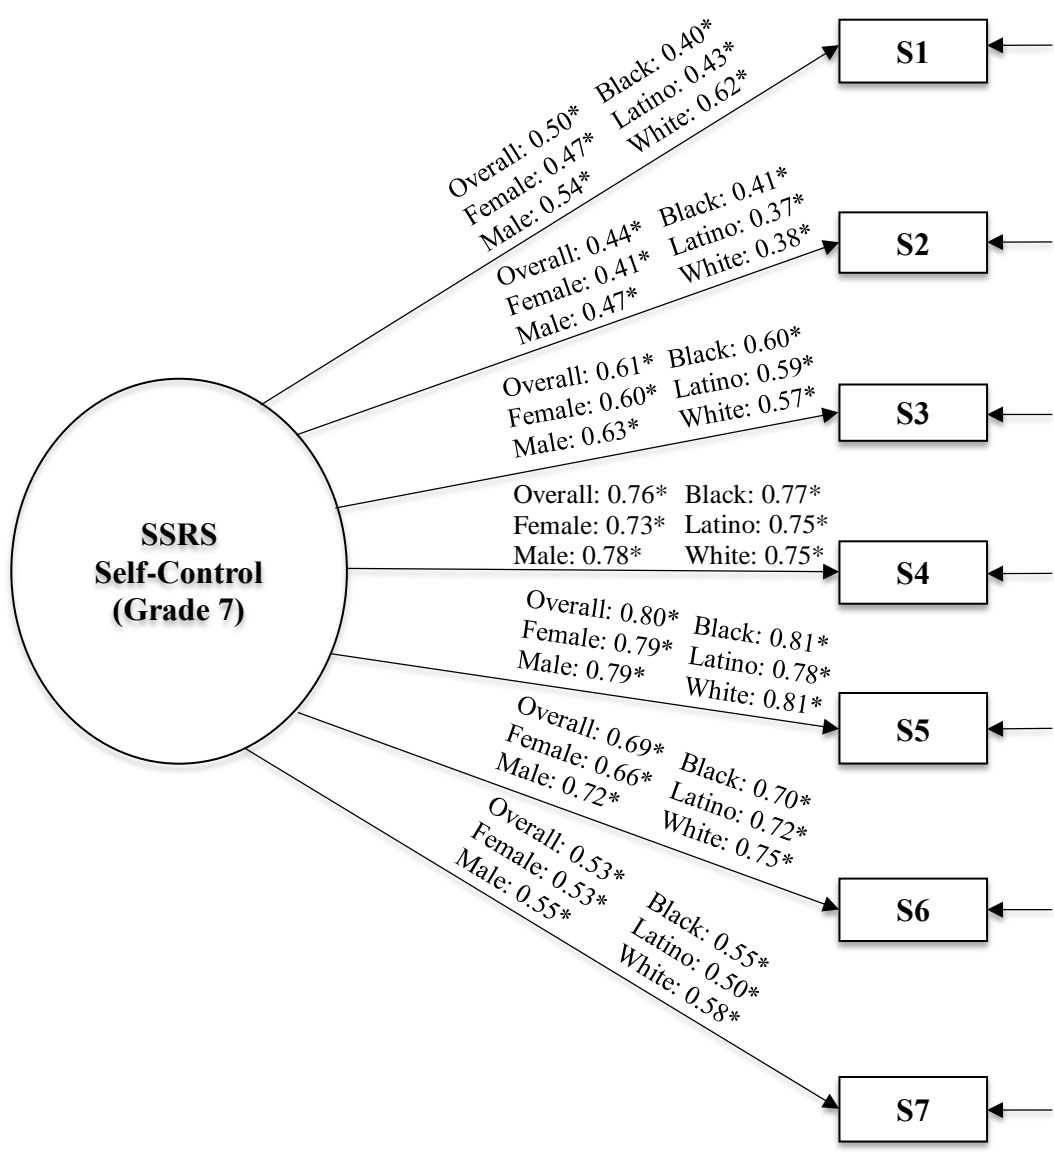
SSRS
Self-Control
(Grade 7)

Overall: 0.50* Female: 0.47* Male: 0.54*
Black: 0.40* Latino: 0.43* White: 0.62*

S1

Overall: 0.44* Female: 0.41* Male: 0.47*
Black: 0.41* Latino: 0.37* White: 0.38*

S2

Overall: 0.61* Female: 0.60* Male: 0.63*
Black: 0.60* Latino: 0.59* White: 0.57*

S3

Overall: 0.76* Female: 0.73* Male: 0.78*
Black: 0.77* Latino: 0.75* White: 0.75*

S4

Overall: 0.80* Female: 0.79* Male: 0.79*
Black: 0.81* Latino: 0.78* White: 0.81*

S5

Overall: 0.69* Female: 0.66* Male: 0.72*
Black: 0.70* Latino: 0.72* White: 0.75*

S6

Overall: 0.53* Female: 0.53* Male: 0.55*
Black: 0.55* Latino: 0.50* White: 0.58*

S7